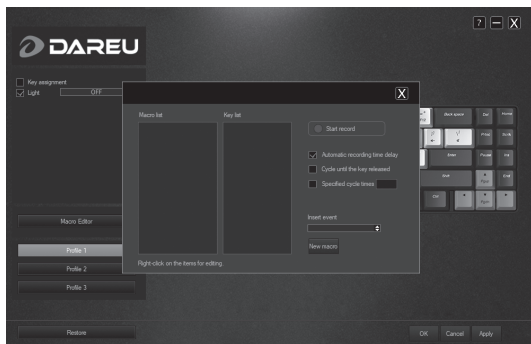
? — X

DAREU

Key assignment
Light OFF

X

Macro list

Key list

Start record

Automatic recording time delay

Cycle until the key released

Specified cycle times

Insert event

New macro

Right-click on the items for editing.

Macro Editor

Profile 1

Profile 2

Profile 3

Back space

Del

Home

PrtSc

ScrlLk

Enter

PgUp

Ins

Shift

End

Ctrl

Restore

OK

Cancel

Apply